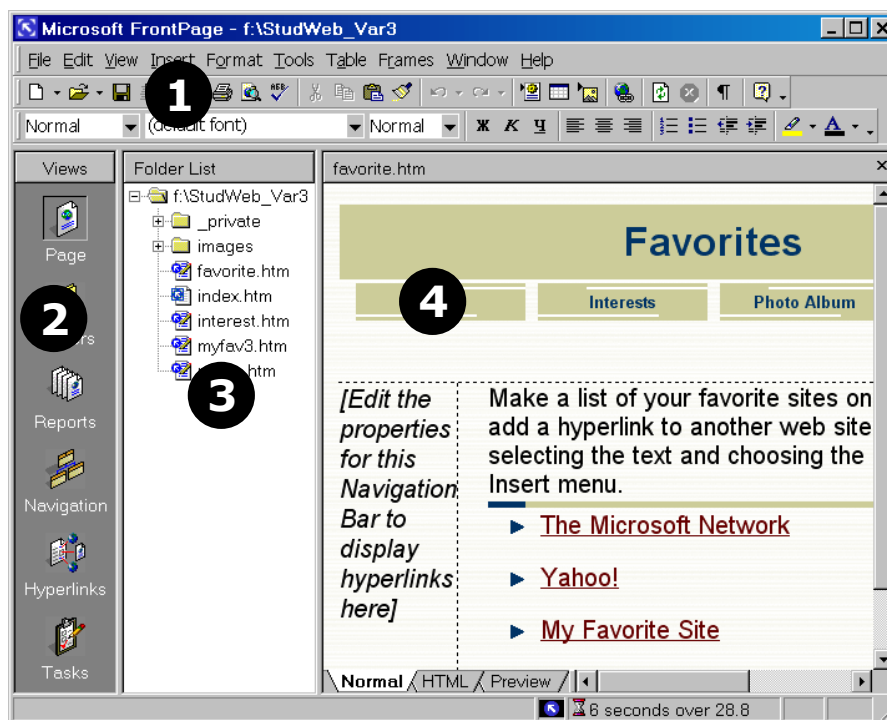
Microsoft FrontPage - f:\StudWeb_Var3

File Edit View Insert Format Tools Table Frames Window Help

1

Normal (default font) Normal Ж К Ч

Views

Page

2

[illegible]ers

Reports

Navigation

Hyperlinks

Tasks

Folder List

f:\StudWeb_Var3

_private

images

favorite.htm

index.htm

interest.htm

myfav3.htm

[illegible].htm

3

favorite.htm

Favorites

4

Interests

Photo Album

[Edit the properties for this Navigation Bar to display hyperlinks here]

Make a list of your favorite sites on add a hyperlink to another web site selecting the text and choosing the Insert menu.

The Microsoft Network

Yahoo!

My Favorite Site

Normal HTML Preview

6 seconds over 28.8